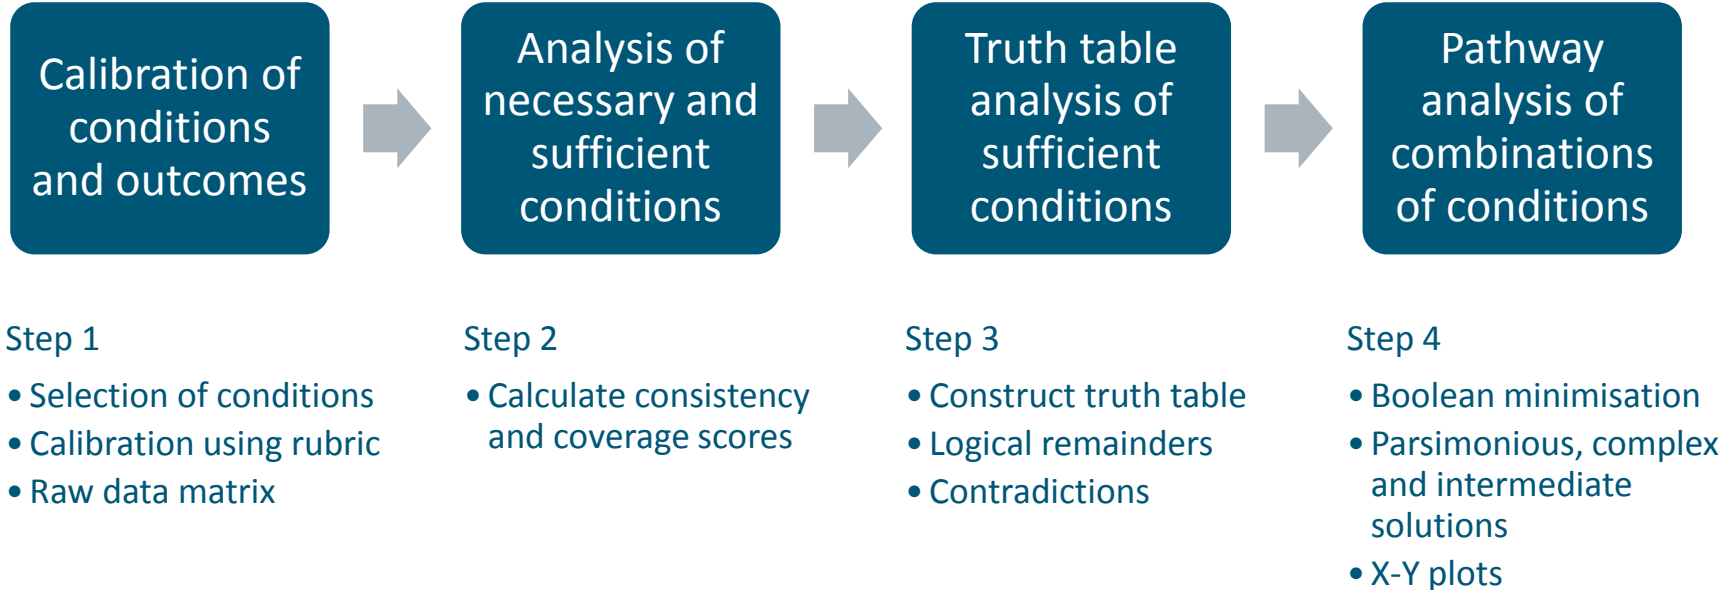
Calibration of conditions and outcomes

Analysis of necessary and sufficient conditions

Truth table analysis of sufficient conditions

Pathway analysis of combinations of conditions

Step 1
• Selection of conditions
• Calibration using rubric
• Raw data matrix

Step 2
• Calculate consistency and coverage scores

Step 3
• Construct truth table
• Logical remainders
• Contradictions

Step 4
• Boolean minimisation
• Parsimonious, complex and intermediate solutions
• X-Y plots